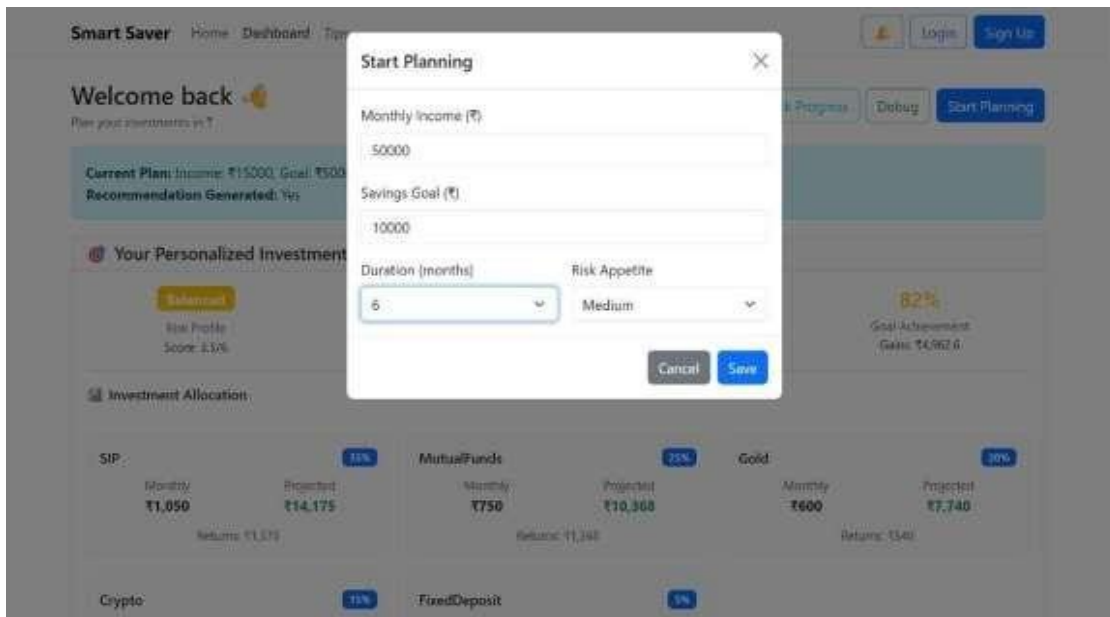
Smart Saver Home Dashboard Tips

Login Sign Up

Welcome back 👋

Plan your investments in ₹

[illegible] Progress Debug Start Planning

Current Plan: Income: ₹15000, Goal: ₹500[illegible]
Recommendation Generated: Yes

Your Personalized Investment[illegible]

Balanced
Risk Profile
Score: 3.5/6

82%
Goal Achievement
Gains: ₹4,962.6

Investment Allocation

SIP 35%
Monthly ₹1,050
Projected ₹14,175
Returns: ₹1,575

MutualFunds 25%
Monthly ₹750
Projected ₹10,368
Returns: ₹1,368

Gold 20%
Monthly ₹600
Projected ₹7,740
Returns: ₹540

Crypto 15%

FixedDeposit 5%

Start Planning

Monthly Income (₹)
50000

Savings Goal (₹)
10000

Duration (months)
6

Risk Appetite
Medium

Cancel Save